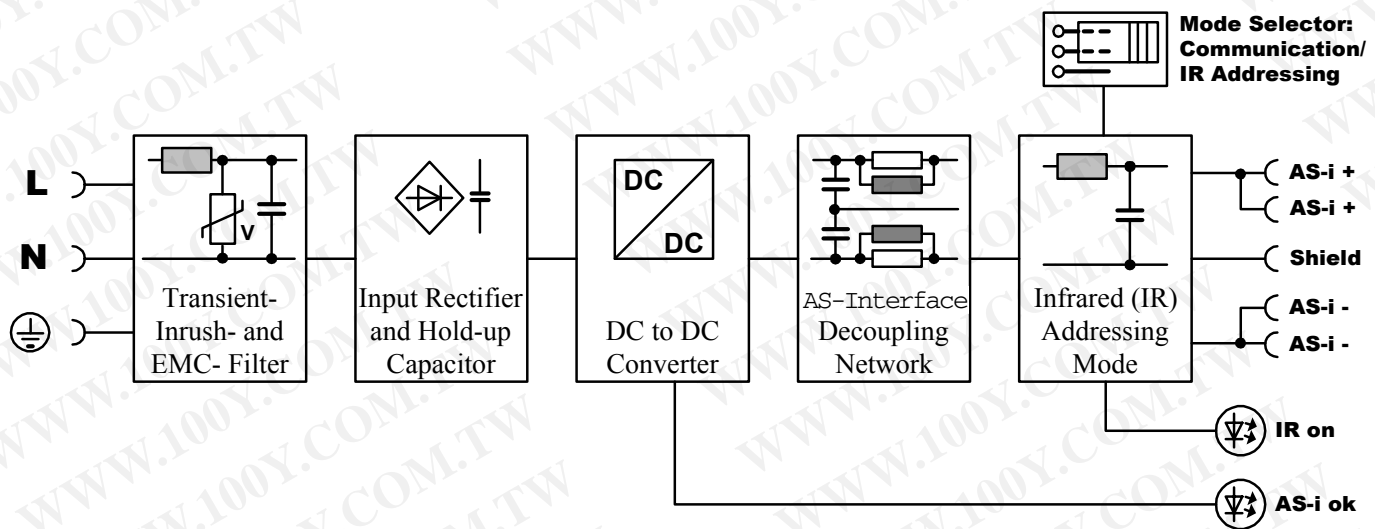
Mode Selector: Communication/ IR Addressing

L

N

V

Transient- Inrush- and EMC- Filter

Input Rectifier and Hold-up Capacitor

DC

DC

DC to DC Converter

AS-Interface Decoupling Network

Infrared (IR) Addressing Mode

AS-i +

AS-i +

Shield

AS-i -

AS-i -

IR on

AS-i ok

WWW.100Y.COM.TW